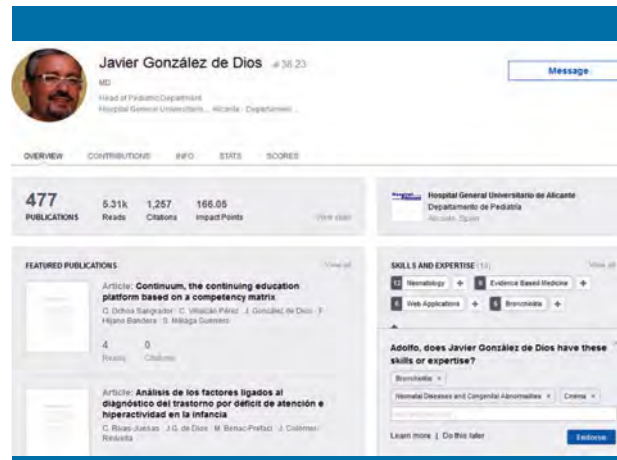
Javier González de Dios 38.23

MD

Head of Pediatric Department

Hospital General Universitario... Alicante · Departament...

Message

OVERVIEW CONTRIBUTIONS INFO STATS SCORES

477 PUBLICATIONS

5.31k Reads

1,257 Citations

166.05 Impact Points

View stats

Hospital General Universitario de Alicante

Departamento de Pediatría

Alicante, Spain

FEATURED PUBLICATIONS

View all

Article: Continuum, the continuing education platform based on a competency matrix

C. Ochoa Sangrador · C. Villaizán Pérez · J. González de Dios · F. Hijano Bandera · S. Málaga Guerrero

4 Reads

0 Citations

Article: Análisis de los factores ligados al diagnóstico del trastorno por déficit de atención e hiperactividad en la infancia

C. Rivas-Juesas · J.G. de Dios · M. Benac-Prefaci · J. Colomer-Revuelta

SKILLS AND EXPERTISE (13)

View all

12 Neonatology +

6 Evidence Based Medicine +

6 Web Applications +

5 Bronchiolitis +

Adolfo, does Javier González de Dios have these skills or expertise?

Bronchiolitis ×

Neonatal Diseases and Congenital Abnormalities ×

Cinema ×

Learn more | Do this later

Endorse